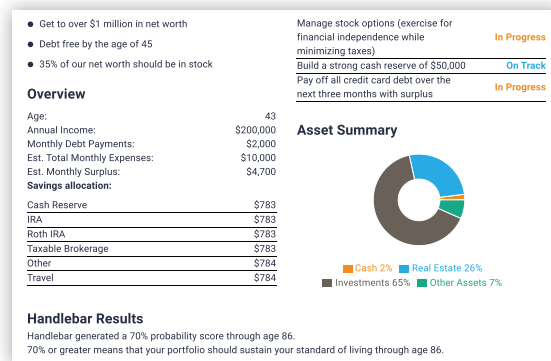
- Get to over $1 million in net worth
- Debt free by the age of 45
- 35% of our net worth should be in stock

Overview

| | |
|---|---|
| Age: | 43 |
| Annual Income: | $200,000 |
| Monthly Debt Payments: | $2,000 |
| Est. Total Monthly Expenses: | $10,000 |
| Est. Monthly Surplus: | $4,700 |

Savings allocation:

| | |
|---|---|
| Cash Reserve | $783 |
| IRA | $783 |
| Roth IRA | $783 |
| Taxable Brokerage | $783 |
| Other | $784 |
| Travel | $784 |

| | |
|---|---|
| Manage stock options (exercise for financial independence while minimizing taxes) | In Progress |
| Build a strong cash reserve of $50,000 | On Track |
| Pay off all credit card debt over the next three months with surplus | In Progress |

Asset Summary

Cash 2% Real Estate 26% Investments 65% Other Assets 7%

Handlebar Results

Handlebar generated a 70% probability score through age 86.
70% or greater means that your portfolio should sustain your standard of living through age 86.